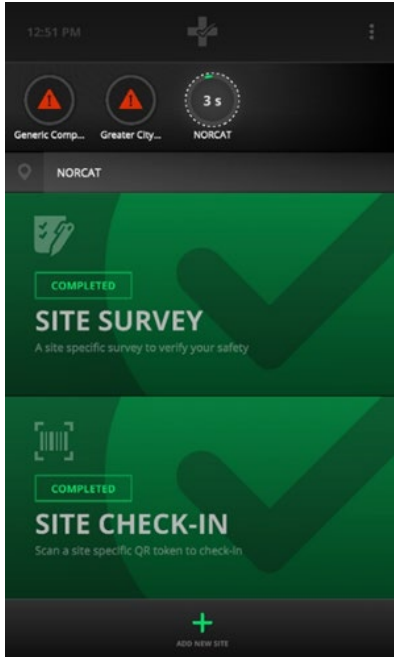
12:51 PM

Generic Comp...
Greater City...
3 s
NORCAT

NORCAT

COMPLETED
SITE SURVEY
A site specific survey to verify your safety

COMPLETED
SITE CHECK-IN
Scan a site specific QR token to check-in

ADD NEW SITE